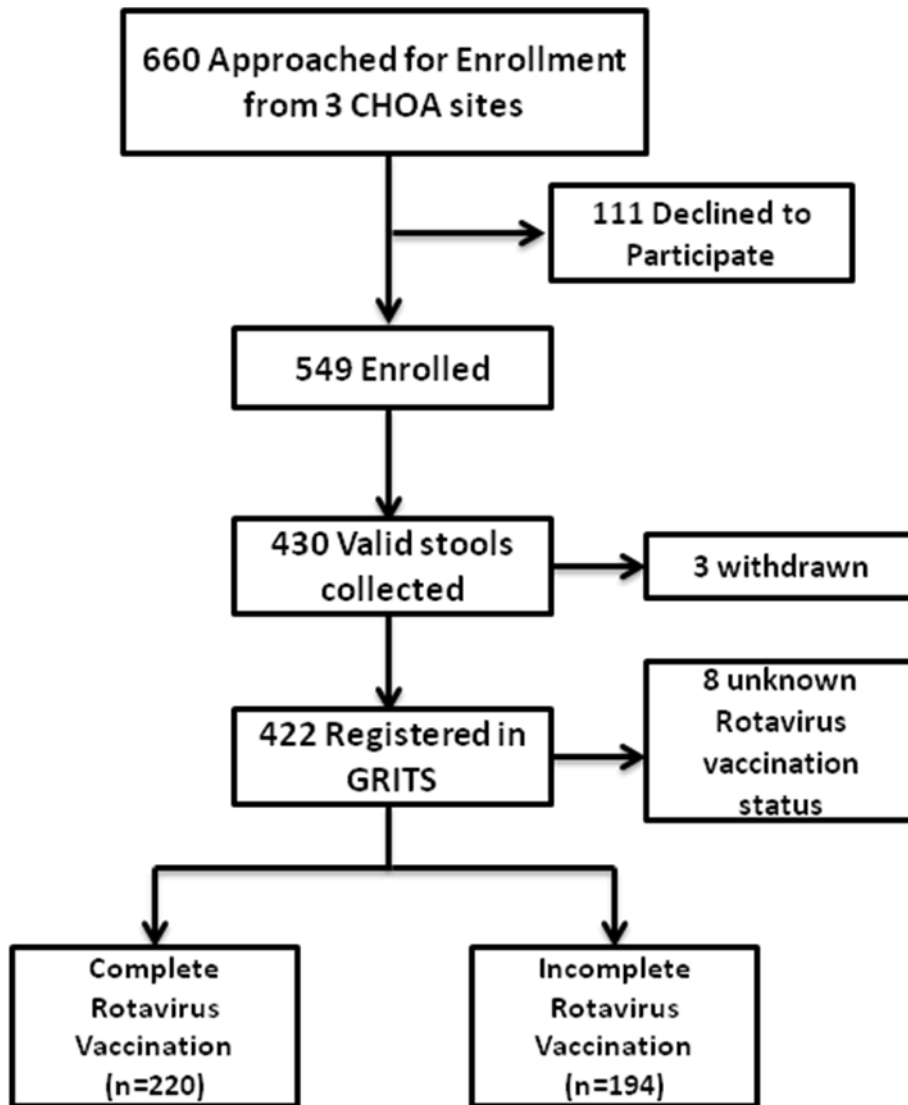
660 Approached for Enrollment from 3 CHOA sites

111 Declined to Participate

549 Enrolled

430 Valid stools collected

3 withdrawn

422 Registered in GRITS

8 unknown Rotavirus vaccination status

Complete Rotavirus Vaccination (n=220)

Incomplete Rotavirus Vaccination (n=194)